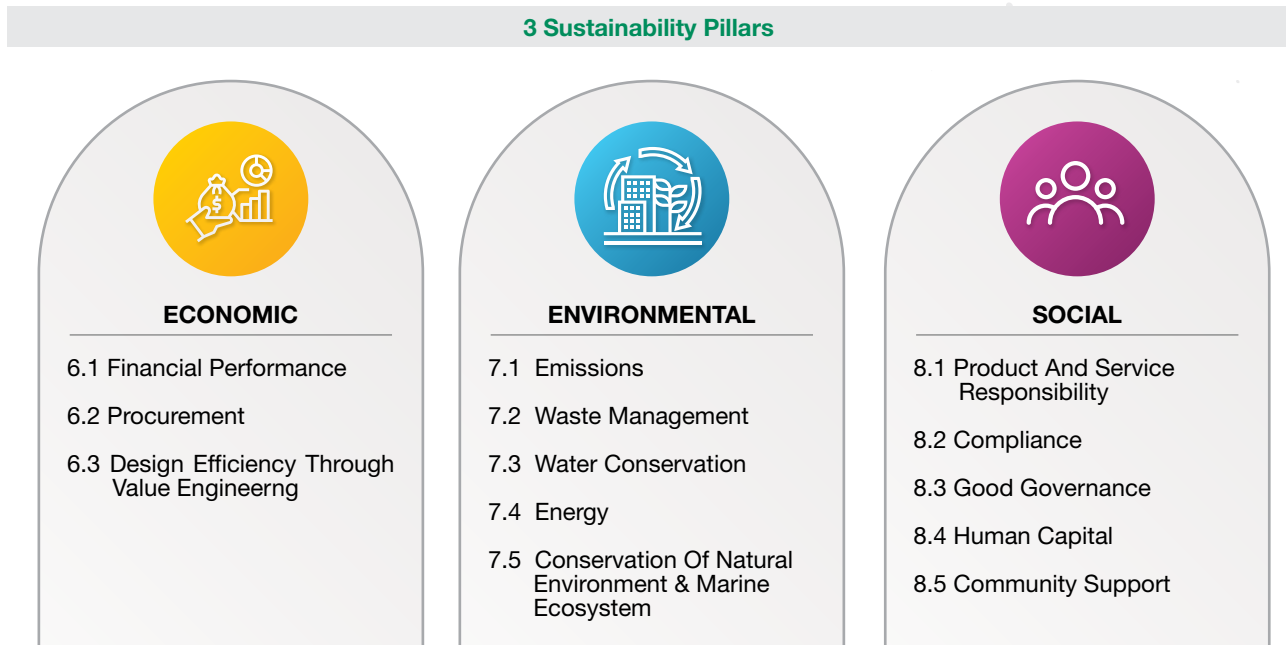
3 Sustainability Pillars

$

ECONOMIC

6.1 Financial Performance

6.2 Procurement

6.3 Design Efficiency Through Value Engineerng

ENVIRONMENTAL

7.1 Emissions

7.2 Waste Management

7.3 Water Conservation

7.4 Energy

7.5 Conservation Of Natural Environment & Marine Ecosystem

SOCIAL

8.1 Product And Service Responsibility

8.2 Compliance

8.3 Good Governance

8.4 Human Capital

8.5 Community Support